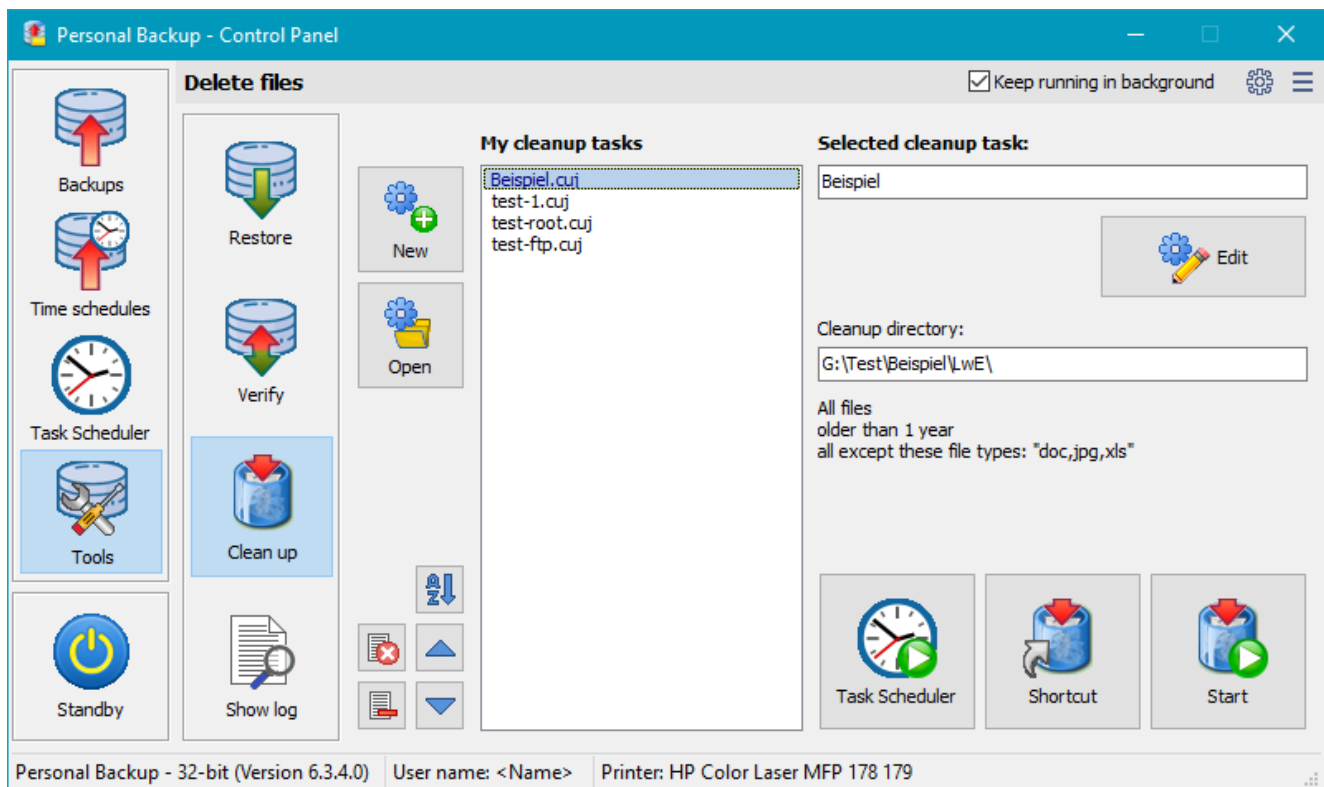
Personal Backup - Control Panel

Delete files

Keep running in background

Backups

Time schedules

Task Scheduler

Tools

Standby

Restore

Verify

Clean up

Show log

New

Open

My cleanup tasks

Beispiel.cuj
test-1.cuj
test-root.cuj
test-ftp.cuj

Selected cleanup task:

Beispiel

Edit

Cleanup directory:

G:\Test\Beispiel\LwE\

All files
older than 1 year
all except these file types: "doc,jpg,xls"

Task Scheduler

Shortcut

Start

Personal Backup - 32-bit (Version 6.3.4.0) | User name: <Name> | Printer: HP Color Laser MFP 178 179